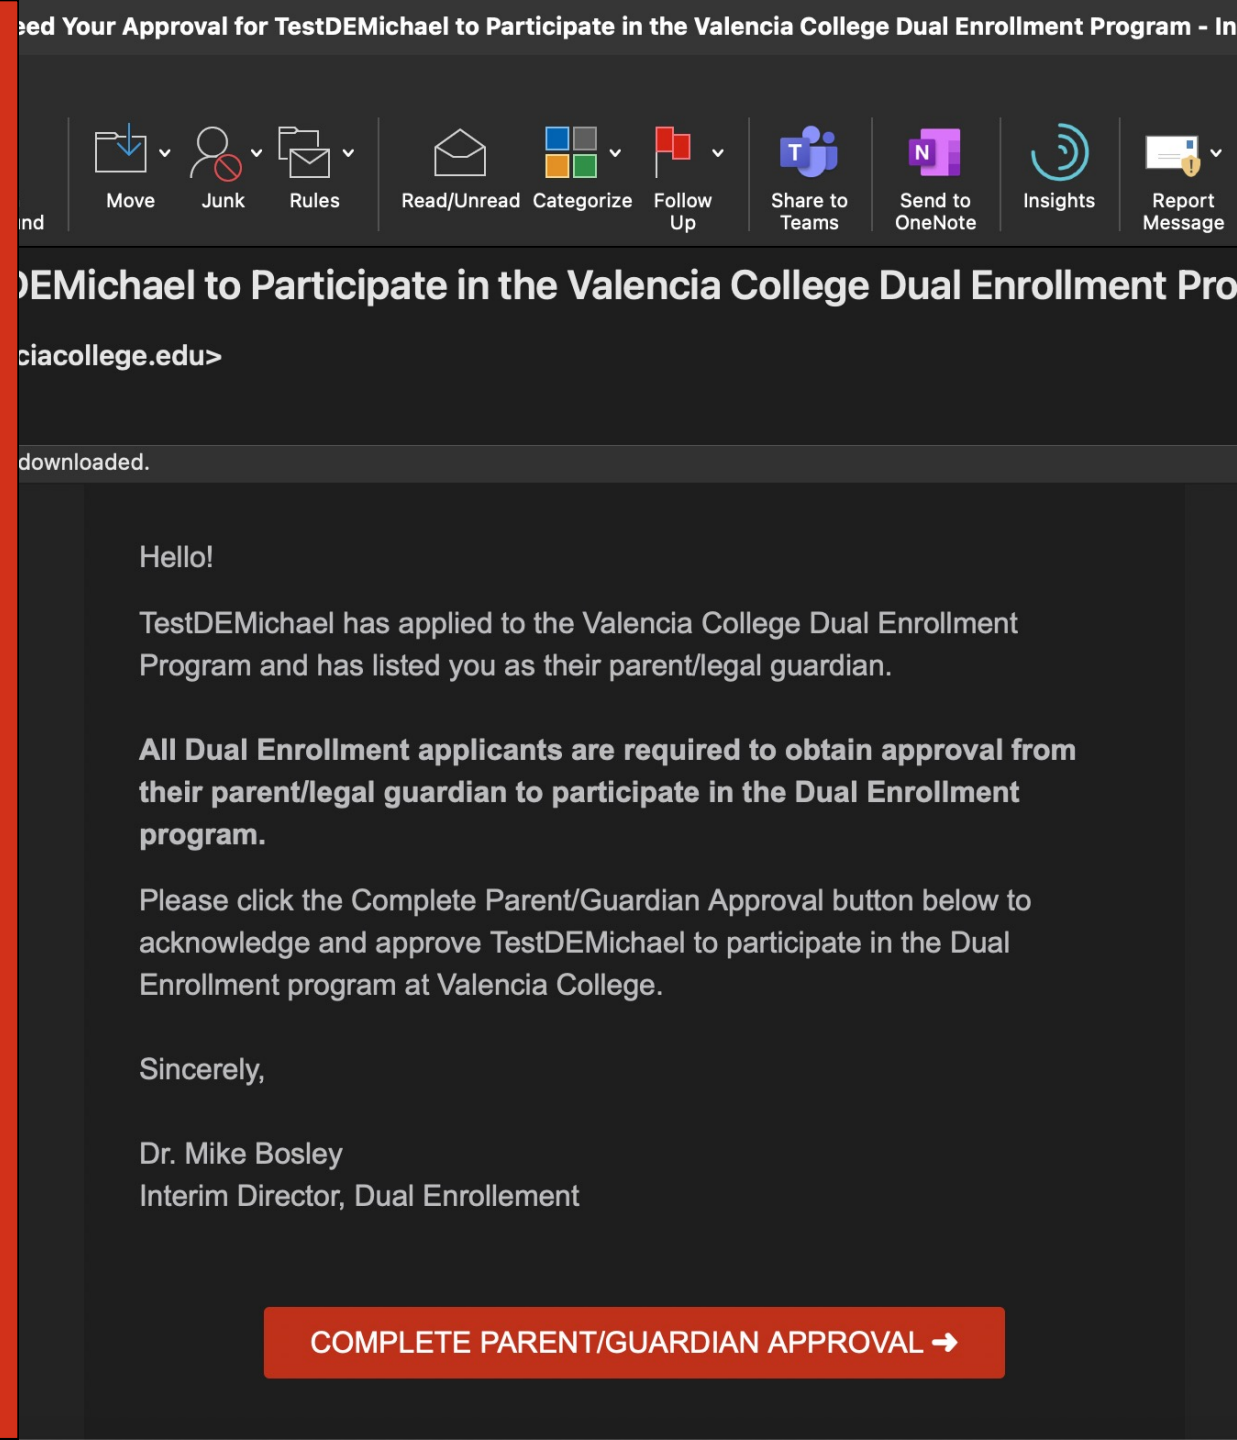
eed Your Approval for TestDEMichael to Participate in the Valencia College Dual Enrollment Program - In

ind

Move

Junk

Rules

Read/Unread

Categorize

Follow Up

Share to Teams

Send to OneNote

Insights

Report Message

DEMichael to Participate in the Valencia College Dual Enrollment Pro

ciacollege.edu>

downloaded.

Hello!

TestDEMichael has applied to the Valencia College Dual Enrollment Program and has listed you as their parent/legal guardian.

**All Dual Enrollment applicants are required to obtain approval from their parent/legal guardian to participate in the Dual Enrollment program.**

Please click the Complete Parent/Guardian Approval button below to acknowledge and approve TestDEMichael to participate in the Dual Enrollment program at Valencia College.

Sincerely,

Dr. Mike Bosley
Interim Director, Dual Enrollement

COMPLETE PARENT/GUARDIAN APPROVAL ➜